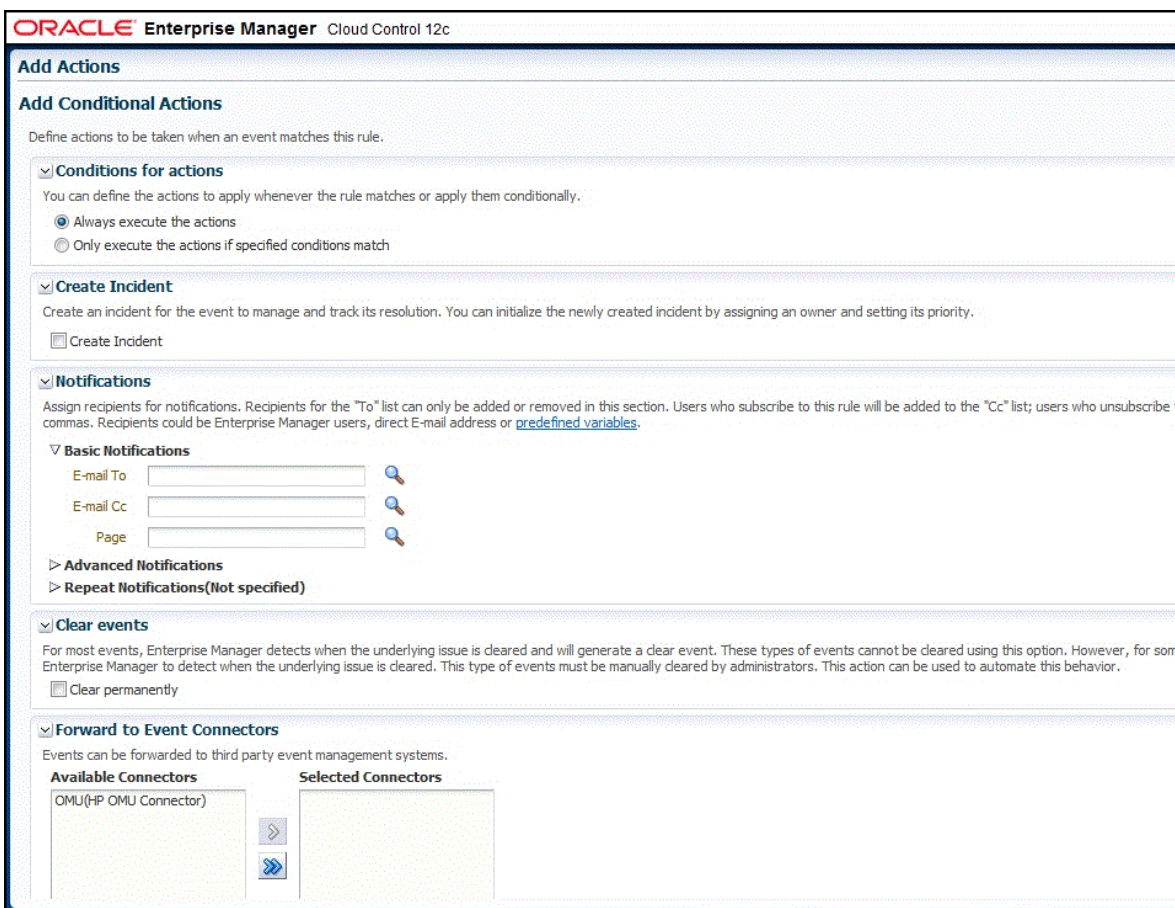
ORACLE Enterprise Manager Cloud Control 12c

Add Actions

Add Conditional Actions

Define actions to be taken when an event matches this rule.

Conditions for actions

You can define the actions to apply whenever the rule matches or apply them conditionally.

Always execute the actions

Only execute the actions if specified conditions match

Create Incident

Create an incident for the event to manage and track its resolution. You can initialize the newly created incident by assigning an owner and setting its priority.

Create Incident

Notifications

Assign recipients for notifications. Recipients for the "To" list can only be added or removed in this section. Users who subscribe to this rule will be added to the "Cc" list; users who unsubscribe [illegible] commas. Recipients could be Enterprise Manager users, direct E-mail address or predefined variables.

Basic Notifications

E-mail To

E-mail Cc

Page

Advanced Notifications

Repeat Notifications(Not specified)

Clear events

For most events, Enterprise Manager detects when the underlying issue is cleared and will generate a clear event. These types of events cannot be cleared using this option. However, for som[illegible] Enterprise Manager to detect when the underlying issue is cleared. This type of events must be manually cleared by administrators. This action can be used to automate this behavior.

Clear permanently

Forward to Event Connectors

Events can be forwarded to third party event management systems.

Available Connectors

Selected Connectors

OMU(HP OMU Connector)